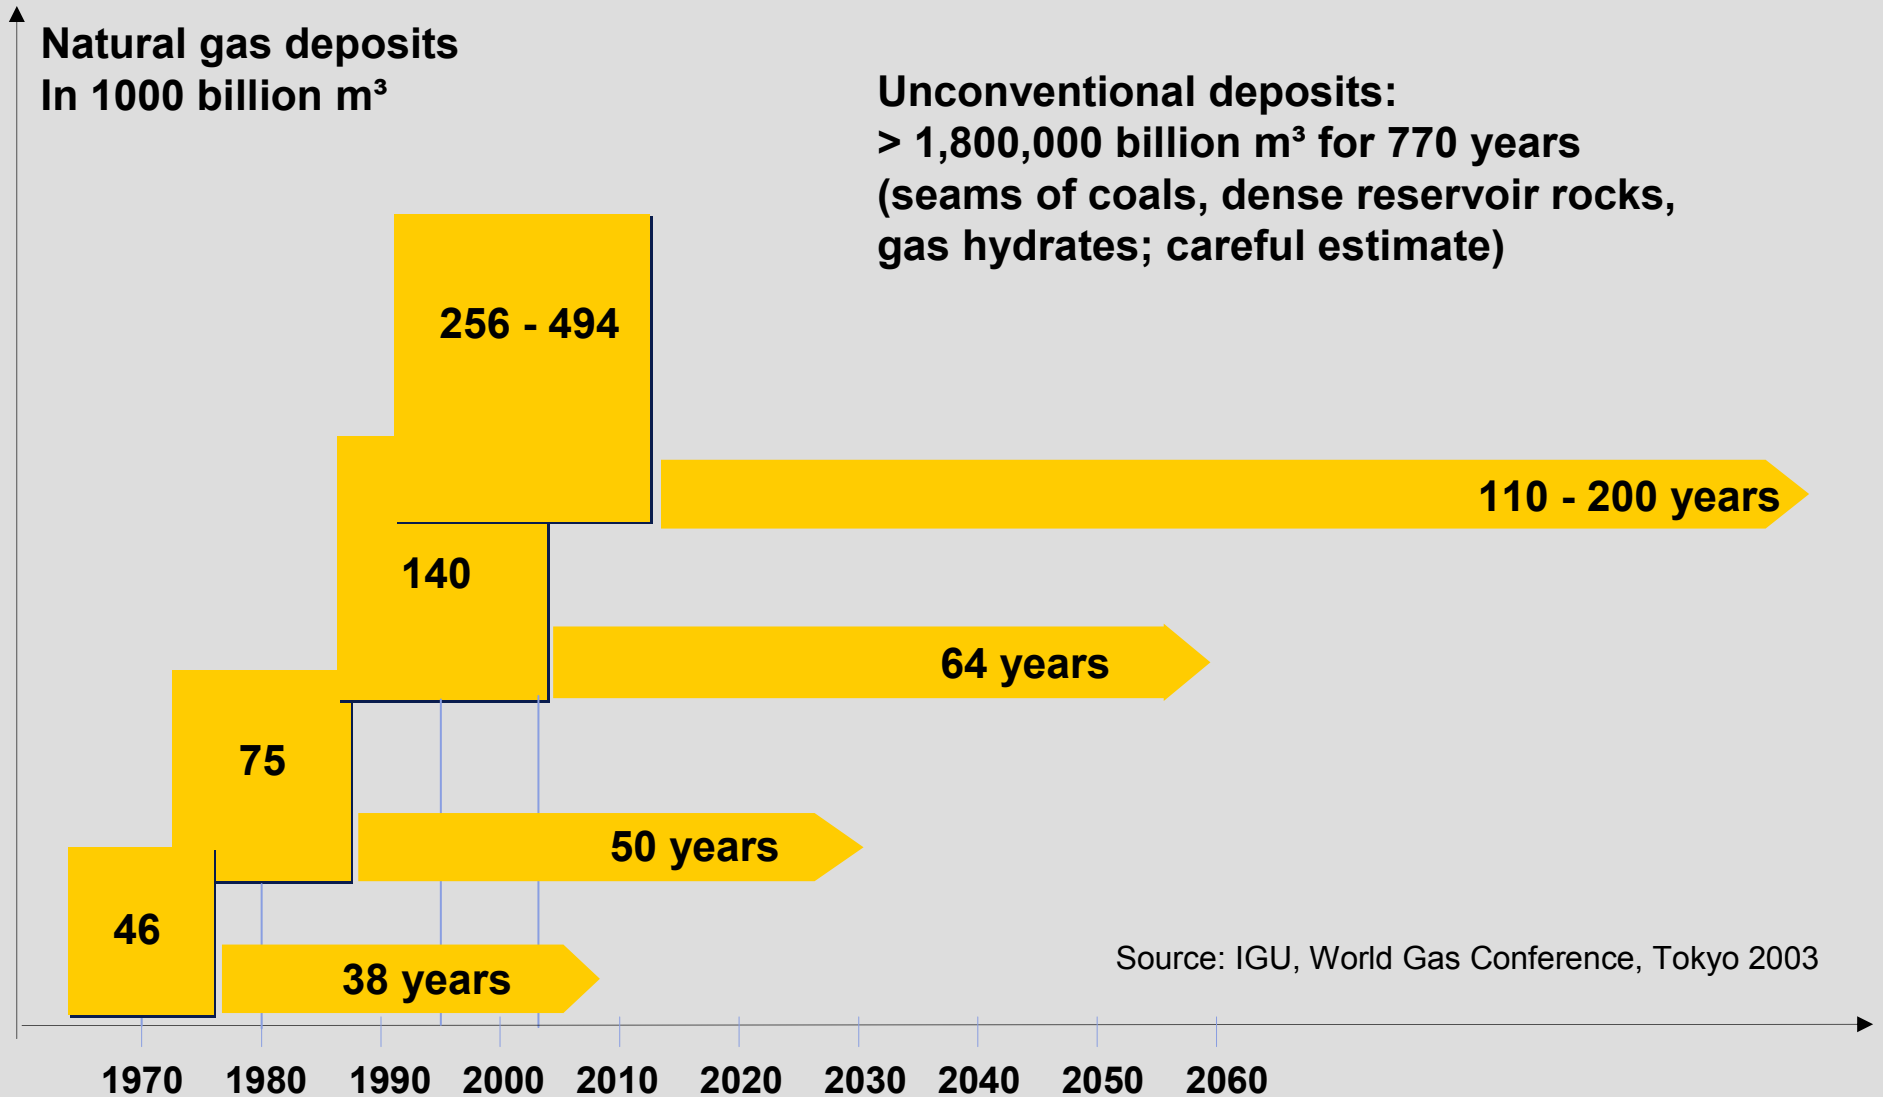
Natural gas deposits
In 1000 billion m³

Unconventional deposits:
> 1,800,000 billion m³ for 770 years
(seams of coals, dense reservoir rocks, gas hydrates; careful estimate)

256 - 494

110 - 200 years

140

64 years

75

50 years

46

38 years

Source: IGU, World Gas Conference, Tokyo 2003

1970 1980 1990 2000 2010 2020 2030 2040 2050 2060